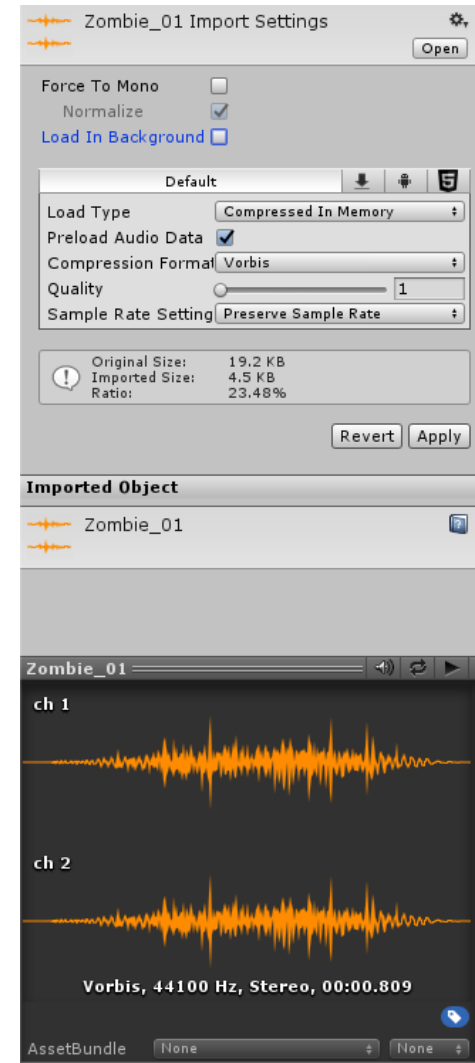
Zombie_01 Import Settings

Open

Force To Mono

Normalize

Load In Background

Default

Load Type Compressed In Memory

Preload Audio Data

Compression Format Vorbis

Quality 1

Sample Rate Setting Preserve Sample Rate

Original Size: 19.2 KB
Imported Size: 4.5 KB
Ratio: 23.48%

Revert Apply

Imported Object

Zombie_01

Zombie_01

ch 1

ch 2

Vorbis, 44100 Hz, Stereo, 00:00.809

AssetBundle None None